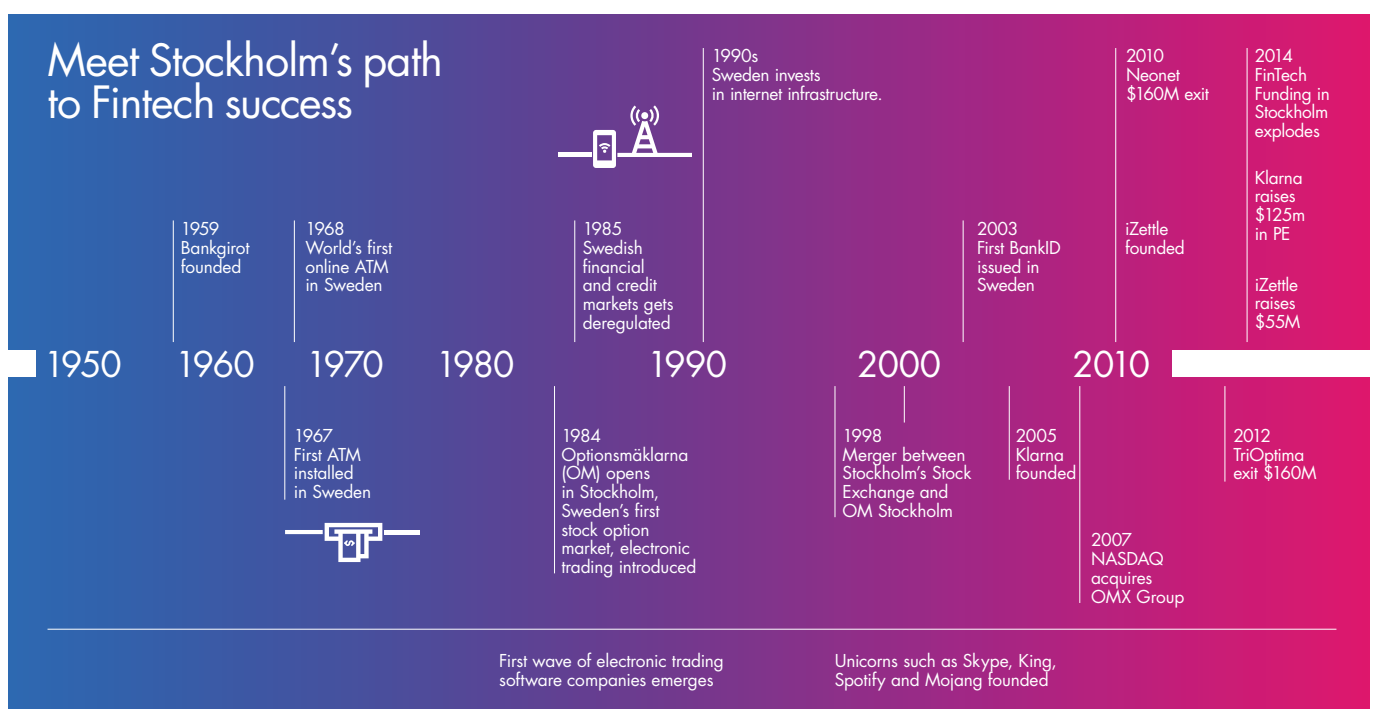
Meet Stockholm's path to Fintech success

1990s
Sweden invests in internet infrastructure.

2010
Neonet
$160M exit

2014
FinTech Funding in Stockholm explodes

Klarna raises $125m in PE

iZettle raises $55M

1959
Bankgirot founded

1968
World's first online ATM in Sweden

1985
Swedish financial and credit markets gets deregulated

2003
First BankID issued in Sweden

iZettle founded

1950 1960 1970 1980 1990 2000 2010

1967
First ATM installed in Sweden

1984
Optionsmäklarna (OM) opens in Stockholm, Sweden's first stock option market, electronic trading introduced

1998
Merger between Stockholm's Stock Exchange and OM Stockholm

2005
Klarna founded

2012
TriOptima exit $160M

2007
NASDAQ acquires OMX Group

First wave of electronic trading software companies emerges

Unicorns such as Skype, King, Spotify and Mojang founded